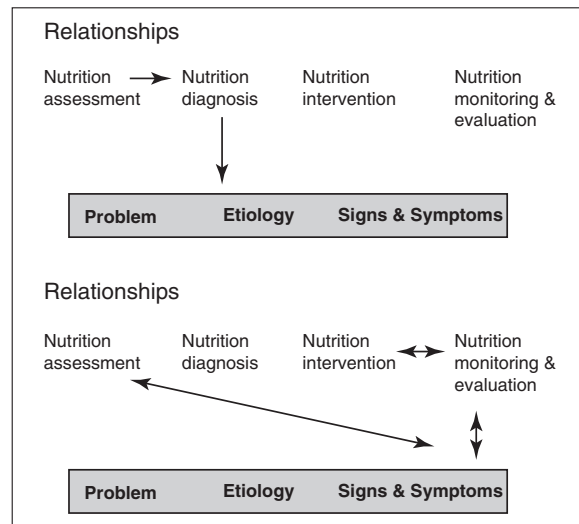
Relationships

Nutrition assessment

Nutrition diagnosis

Nutrition intervention

Nutrition monitoring & evaluation

| Problem | Etiology | Signs & Symptoms |
|---|---|---|

Relationships

Nutrition assessment

Nutrition diagnosis

Nutrition intervention

Nutrition monitoring & evaluation

| Problem | Etiology | Signs & Symptoms |
|---|---|---|